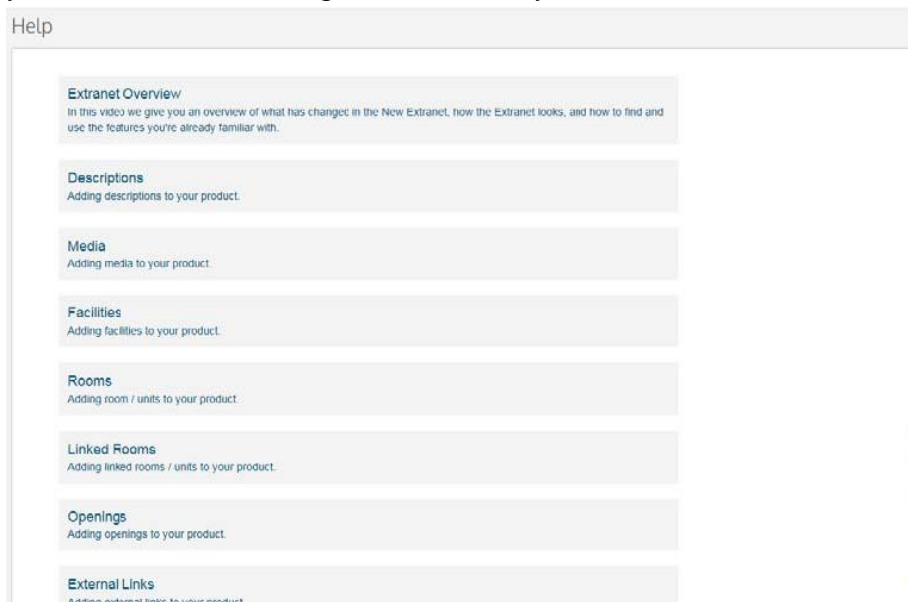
Help

Extranet Overview
In this video we give you an overview of what has changed in the New Extranet, how the Extranet looks, and how to find and use the features you're already familiar with.

Descriptions
Adding descriptions to your product.

Media
Adding media to your product.

Facilities
Adding facilities to your product.

Rooms
Adding room / units to your product.

Linked Rooms
Adding linked rooms / units to your product.

Openings
Adding openings to your product.

External Links
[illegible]